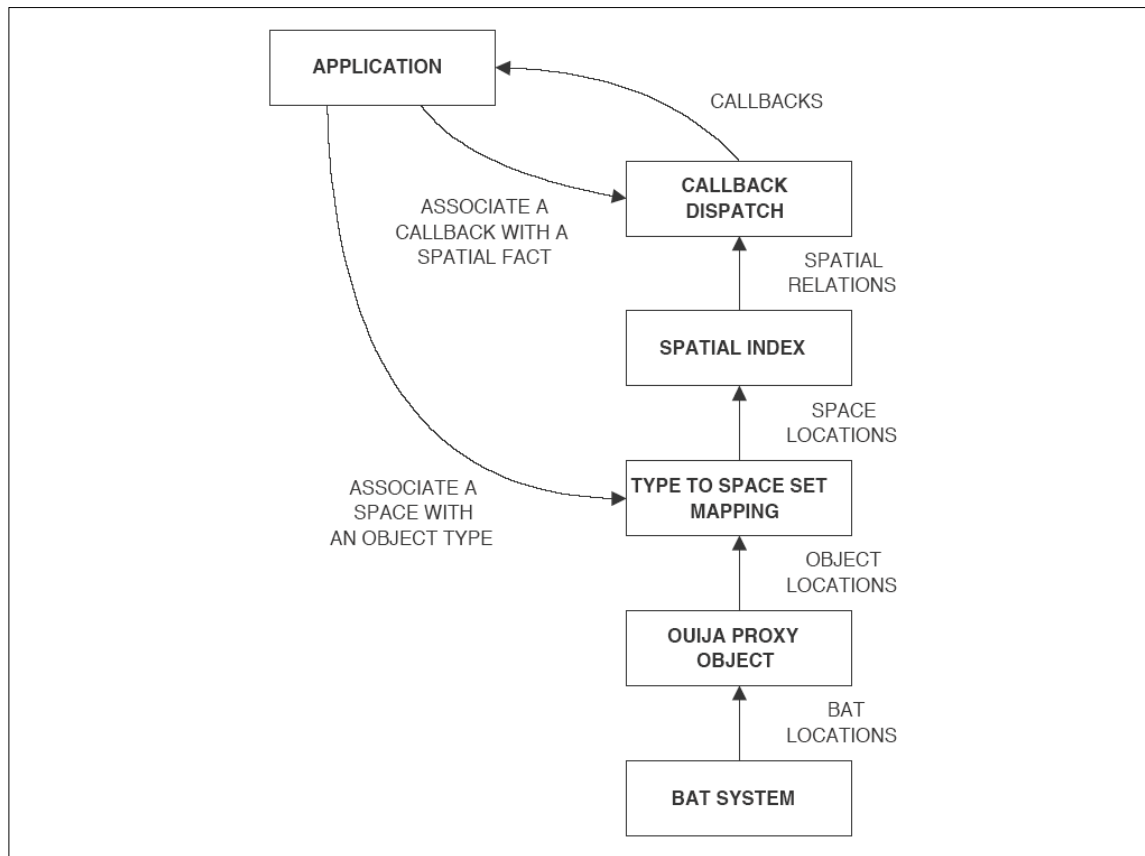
APPLICATION

CALLBACKS

CALLBACK DISPATCH

ASSOCIATE A CALLBACK WITH A SPATIAL FACT

SPATIAL RELATIONS

SPATIAL INDEX

SPACE LOCATIONS

ASSOCIATE A SPACE WITH AN OBJECT TYPE

TYPE TO SPACE SET MAPPING

OBJECT LOCATIONS

OUIJA PROXY OBJECT

BAT LOCATIONS

BAT SYSTEM